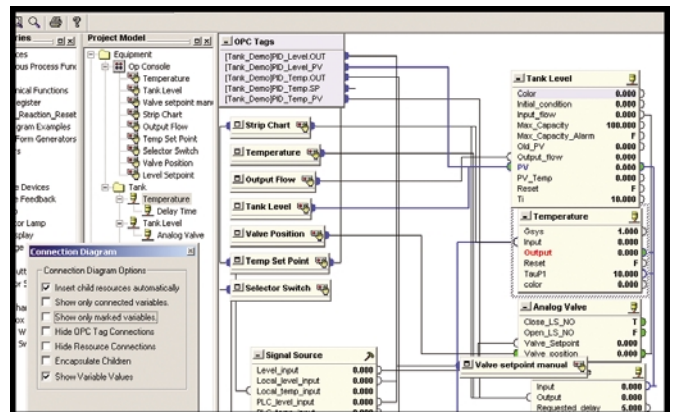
ries
ces
ous Process Func
nical Functions
egister
Reaction_Reset
gram Examples
Form Generators
e Devices
e Feedback
tor Lamp
play
utt
r S
har
ox
W
Sv

Project Model
Equipment
Op Console
Temperature
Tank Level
Valve setpoint man
Strip Chart
Output Flow
Temp Set Point
Selector Switch
Valve Position
Level Setpoint
Tank
Temperature
Delay Time
Tank Level
Analog Valve

OPC Tags
[Tank_Demo]PID_Level.OUT
[Tank_Demo]PID_Level_PV
[Tank_Demo]PID_Temp.OUT
[Tank_Demo]PID_Temp.SP
[Tank_Demo]PID_Temp_PV

Strip Chart
Temperature
Output Flow
Tank Level
Valve Position
Temp Set Point
Selector Switch

Connection Diagram
Connection Diagram Options
Insert child resources automatically
Show only connected variables.
Show only marked variables.
Hide OPC Tag Connections
Hide Resource Connections
Encapsulate Children
Show Variable Values

Tank Level
| | |
|---|---|
| Color | 0.000 |
| Initial_condition | 0.000 |
| Input_flow | 0.000 |
| Max_Capacity | 100.000 |
| Max_Capacity_Alarm | F |
| Old_PV | 0.000 |
| Output_flow | 0.000 |
| PV | 0.000 |
| PV_Temp | 0.000 |
| Reset | F |
| Ti | 10.000 |

Temperature
| | |
|---|---|
| Gsys | 1.000 |
| Input | 0.000 |
| Output | 0.000 |
| Reset | F |
| TauP1 | 10.000 |
| color | 0.000 |

Analog Valve
| | |
|---|---|
| Close_LS_NO | T |
| Open_LS_NO | F |
| Valve_Setpoint | 0.000 |
| Valve_position | 0.000 |

Signal Source
| | |
|---|---|
| Level_input | 0.000 |
| Local_level_input | 0.000 |
| Local_temp_input | 0.000 |
| PLC_level_input | 0.000 |

Valve setpoint manual
| | |
|---|---|
| Input | 0.000 |
| Output | 0.000 |
| Requested_delay | 5.000 |